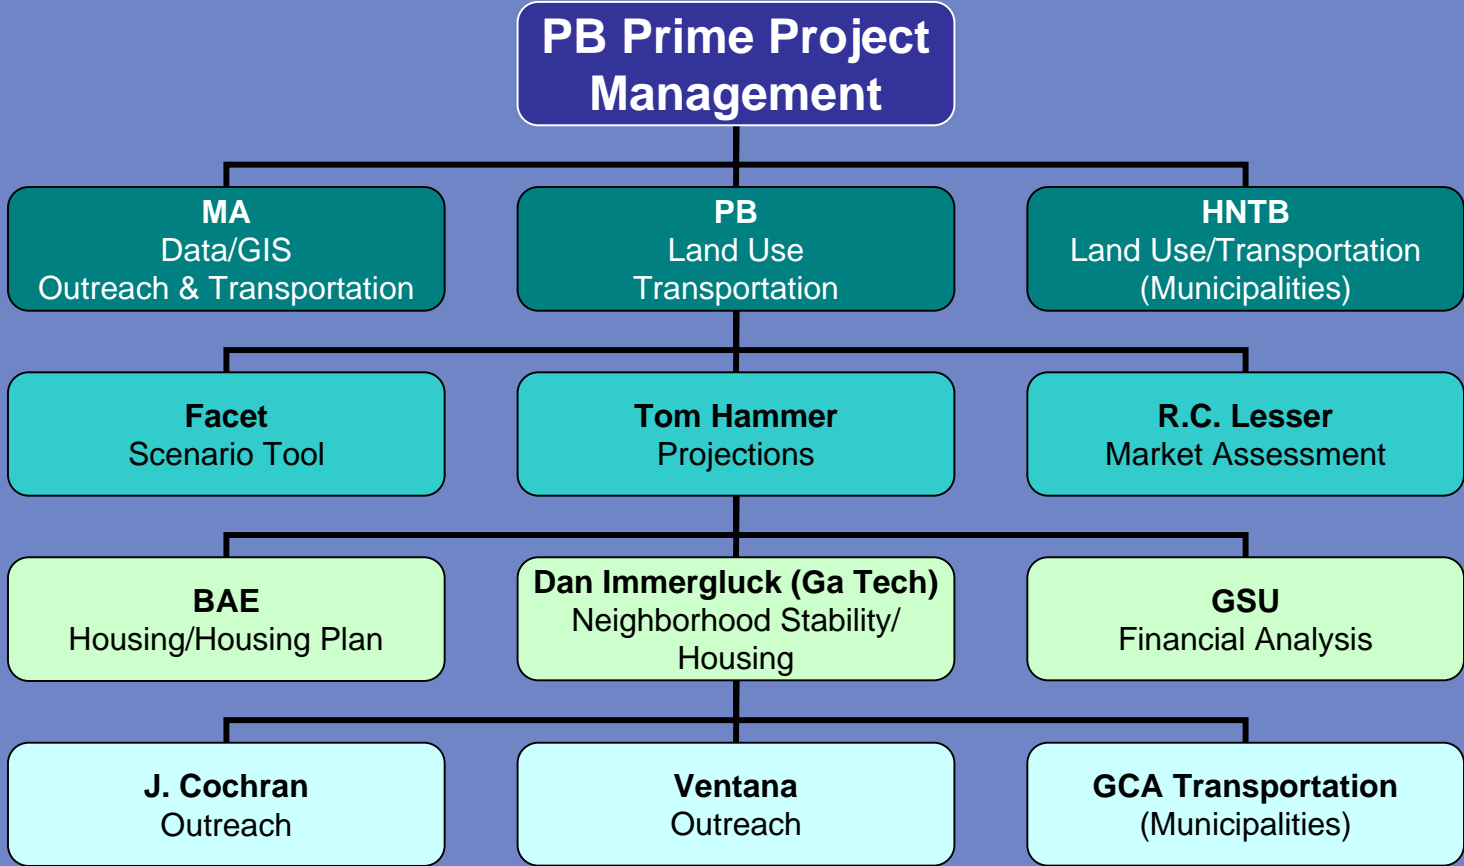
PB Prime Project Management

MA
Data/GIS
Outreach & Transportation

PB
Land Use
Transportation

HNTB
Land Use/Transportation
(Municipalities)

Facet
Scenario Tool

Tom Hammer
Projections

R.C. Lesser
Market Assessment

BAE
Housing/Housing Plan

Dan Immergluck (Ga Tech)
Neighborhood Stability/
Housing

GSU
Financial Analysis

J. Cochran
Outreach

Ventana
Outreach

GCA Transportation
(Municipalities)